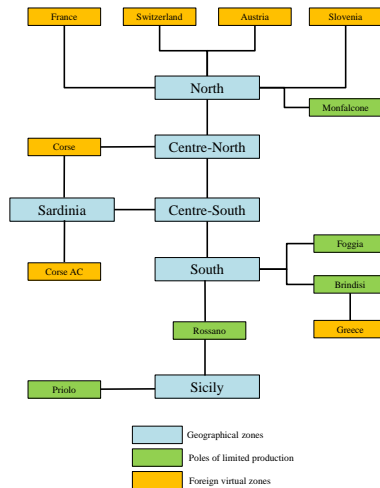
France
Switzerland
Austria
Slovenia
North
Monfalcone
Corse
Centre-North
Sardinia
Centre-South
Corse AC
South
Foggia
Brindisi
Greece
Rossano
Priolo
Sicily
Geographical zones
Poles of limited production
Foreign virtual zones